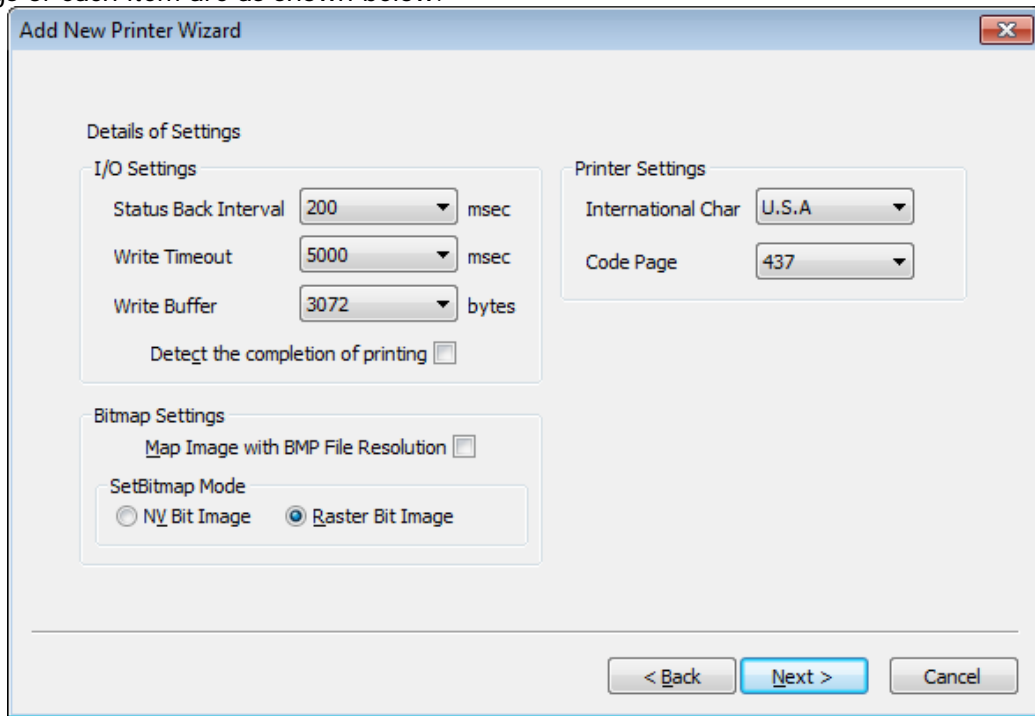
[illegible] of each item are as shown below.

Add New Printer Wizard

Details of Settings

I/O Settings

Status Back Interval 200 msec

Write Timeout 5000 msec

Write Buffer 3072 bytes

Detect the completion of printing

Printer Settings

International Char U.S.A

Code Page 437

Bitmap Settings

Map Image with BMP File Resolution

SetBitmap Mode

NV Bit Image

Raster Bit Image

< Back

Next >

Cancel